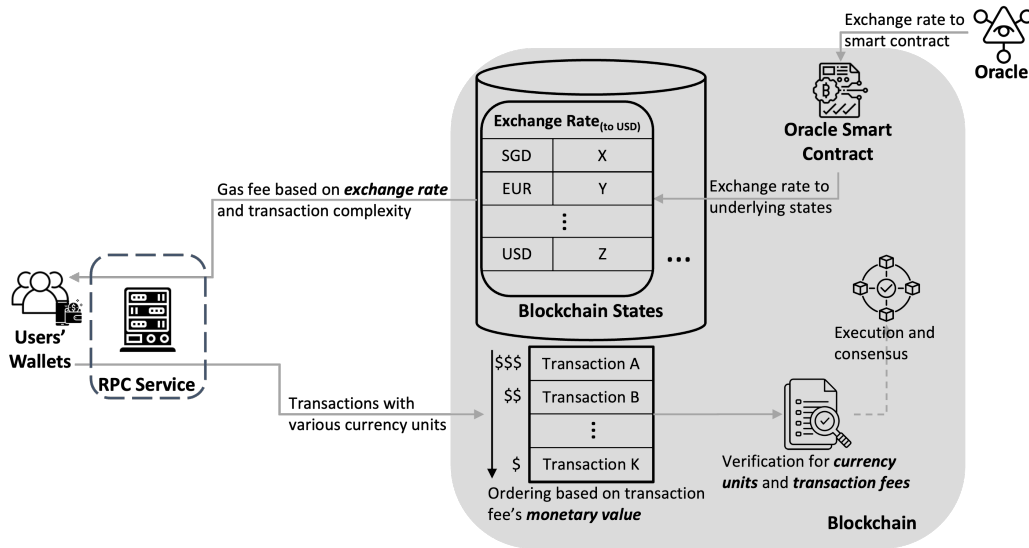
Exchange rate to smart contract

Oracle

Oracle Smart Contract

Exchange Rate$_{\text{(to USD)}}$

| SGD | X |
|---|---|
| EUR | Y |
| ⋮ | |
| USD | Z |

...

Blockchain States

Gas fee based on ***exchange rate*** and transaction complexity

Exchange rate to underlying states

Users' Wallets

RPC Service

Transactions with various currency units

| $$$ | Transaction A |
|---|---|
| $$ | Transaction B |
| | ⋮ |
| $ | Transaction K |

Ordering based on transaction fee's ***monetary value***

Execution and consensus

Verification for ***currency units*** and ***transaction fees***

Blockchain